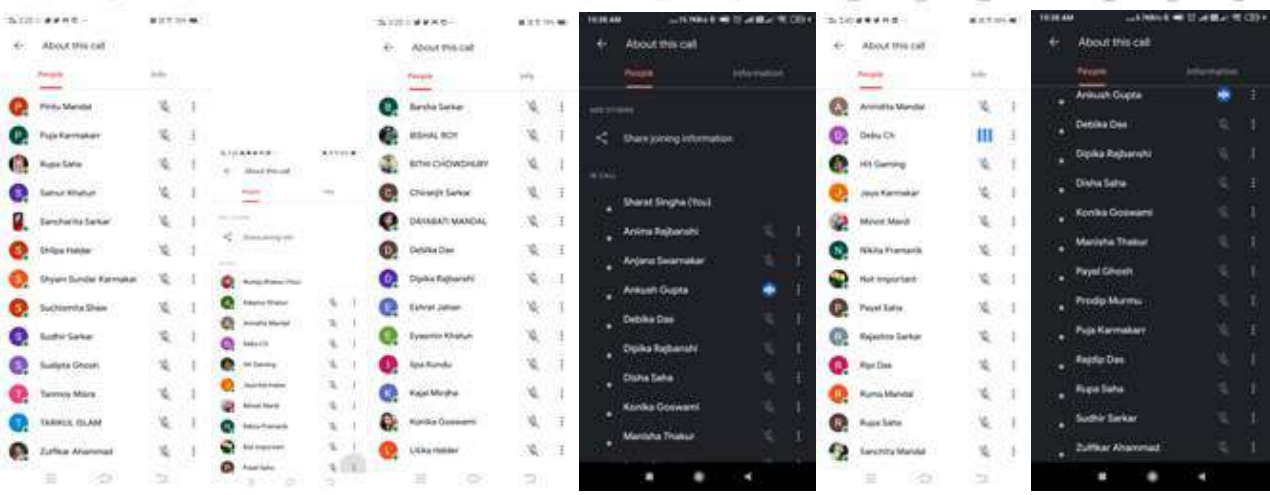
About this call
People
Info
Pintu Mandal
Puja Karmakarr
Rupa Saha
Samur Khatun
Sancharita Sarkar
Shilpa Haldar
Shyam Sundar Karmakar
Suchismita Shaw
Sudhir Sarkar
Sudipta Ghosh
Tanmoy Misra
TARIKUL ISLAM
Zulfikar Ahammad

About this call
People
Info
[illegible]
Share joining info
Annindita Mandal
Debu Ch
HX Gaming
Jaya Karmakar
Minoti Mardi
Nikita Pramanik
Not important
Payel Saha

About this call
People
Info
Barsha Sarkar
BISHAL ROY
BITHI CHOWDHURY
Chiranjit Sarkar
DAYABATI MANDAL
Debika Das
Dipika Rajbanshi
Eshrat Jahan
Eyasmin Khatun
Ipsi Kundu
Kajal Mridha
Konika Goswami
Litika Haldar

10:38 AM
About this call
People
Information
ADD OTHERS
Share joining information
IN CALL
Sharat Singha (You)
Anima Rajbanshi
Anjana Swarnakar
Ankush Gupta
Debika Das
Dipika Rajbanshi
Disha Saha
Konika Goswami
Manisha Thakur

About this call
People
Info
Annindita Mandal
Debu Ch
HX Gaming
Jaya Karmakar
Minoti Mardi
Nikita Pramanik
Not important
Payel Saha
Rajashree Sarkar
Ripi Das
Ruma Mandal
Rupa Saha
Sanchita Mandal

10:38 AM
About this call
People
Information
Ankush Gupta
Debika Das
Dipika Rajbanshi
Disha Saha
Konika Goswami
Manisha Thakur
Payel Ghosh
Prodip Murmu
Puja Karmakarr
Rajdip Das
Rupa Saha
Sudhir Sarkar
Zulfikar Ahammad